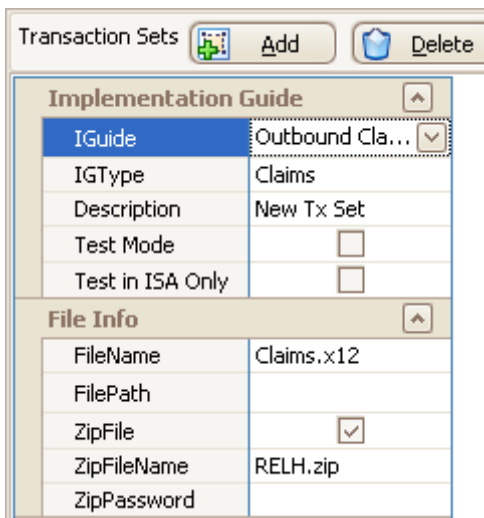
Transaction Sets Add Delete

Implementation Guide

| | |
|---|---|
| IGuide | Outbound Cla... |
| IGType | Claims |
| Description | New Tx Set |
| Test Mode | |
| Test in ISA Only | |

File Info

| | |
|---|---|
| FileName | Claims.x12 |
| FilePath | |
| ZipFile | |
| ZipFileName | RELH.zip |
| ZipPassword | |